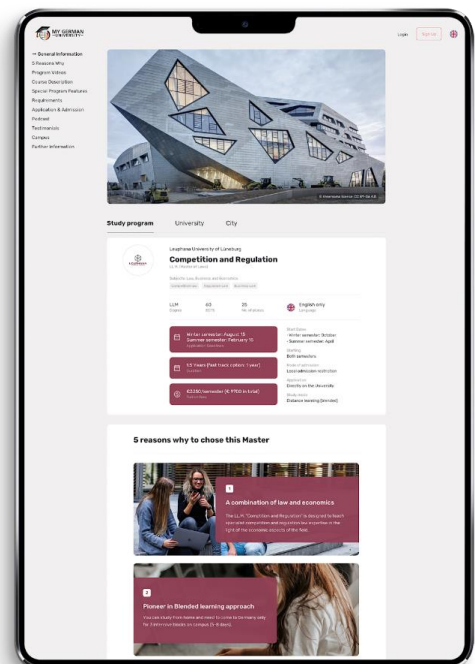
MY GERMAN UNIVERSITY

Login Sign Up

— General Information
5 Reasons Why
Program Videos
Course Description
Special Program Features
Requirements
Application & Admission
Podcast
Testimonials
Campus
Further Information

© Marketwire license CC BY-SA 4.0

Study program University City

Leuphana University of Lüneburg

Competition and Regulation

LL.M. (Master of Laws)

Subjects: Law, Economics and Business

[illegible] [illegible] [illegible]

LLM
Degree

60
ECTS

25
No. students

English only
Language

Winter semester: August 15
Summer semester: February 15
Application Deadlines

1.5 Years (Fast track option: 1 year)
Duration

€3350 /semester (€ 9750 in total)
Tuition fees

Start Dates
- Winter semester: October
- Summer semester: April

Starting
Both semesters

Mode of admission
Local admission restriction

Applied on
Directly on the University

Study mode
Distance learning (blended)

5 reasons why to chose this Master

1
A combination of law and economics

The LL.M. "Competition and Regulation" is designed to teach you solid competition and regulation law expertise in the light of the economic aspects of the field.

2
Pioneer in Blended learning approach

You can study from home and need to come to Germany only for 3 intensive blocks on campus (5-8 days).